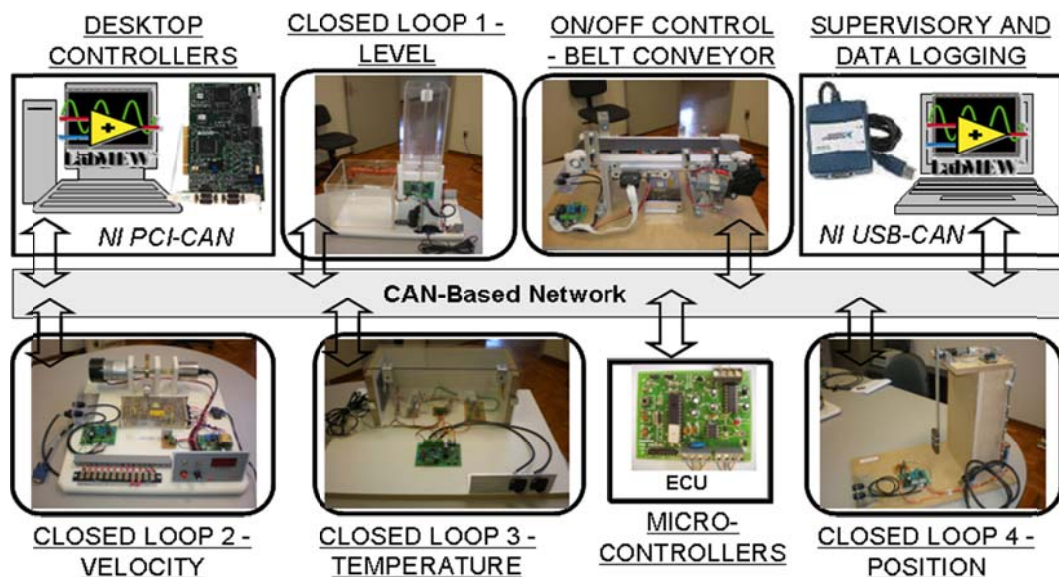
DESKTOP CONTROLLERS

CLOSED LOOP 1 - LEVEL

ON/OFF CONTROL - BELT CONVEYOR

SUPERVISORY AND DATA LOGGING

LabVIEW

NI PCI-CAN

LabVIEW

NI USB-CAN

CAN-Based Network

ECU

CLOSED LOOP 2 - VELOCITY

CLOSED LOOP 3 - TEMPERATURE

MICRO-CONTROLLERS

CLOSED LOOP 4 - POSITION